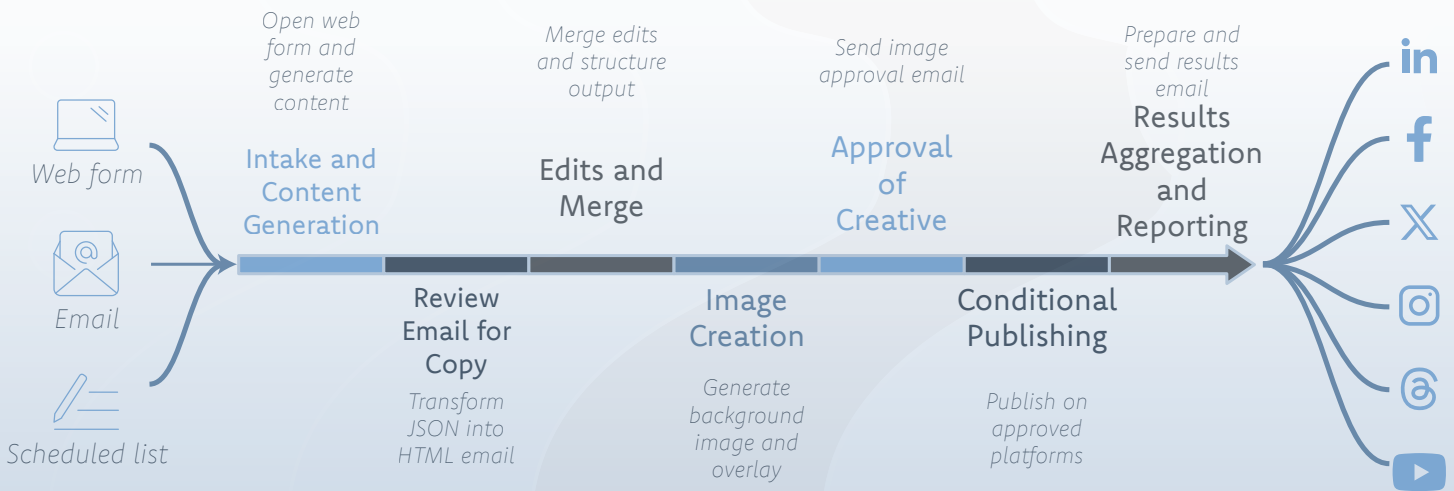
Web form

Email

Scheduled list

Open web form and generate content

Intake and Content Generation

Review Email for Copy

Transform JSON into HTML email

Merge edits and structure output

Edits and Merge

Image Creation

Generate background image and overlay

Send image approval email

Approval of Creative

Conditional Publishing

Publish on approved platforms

Prepare and send results email

Results Aggregation and Reporting

in

f